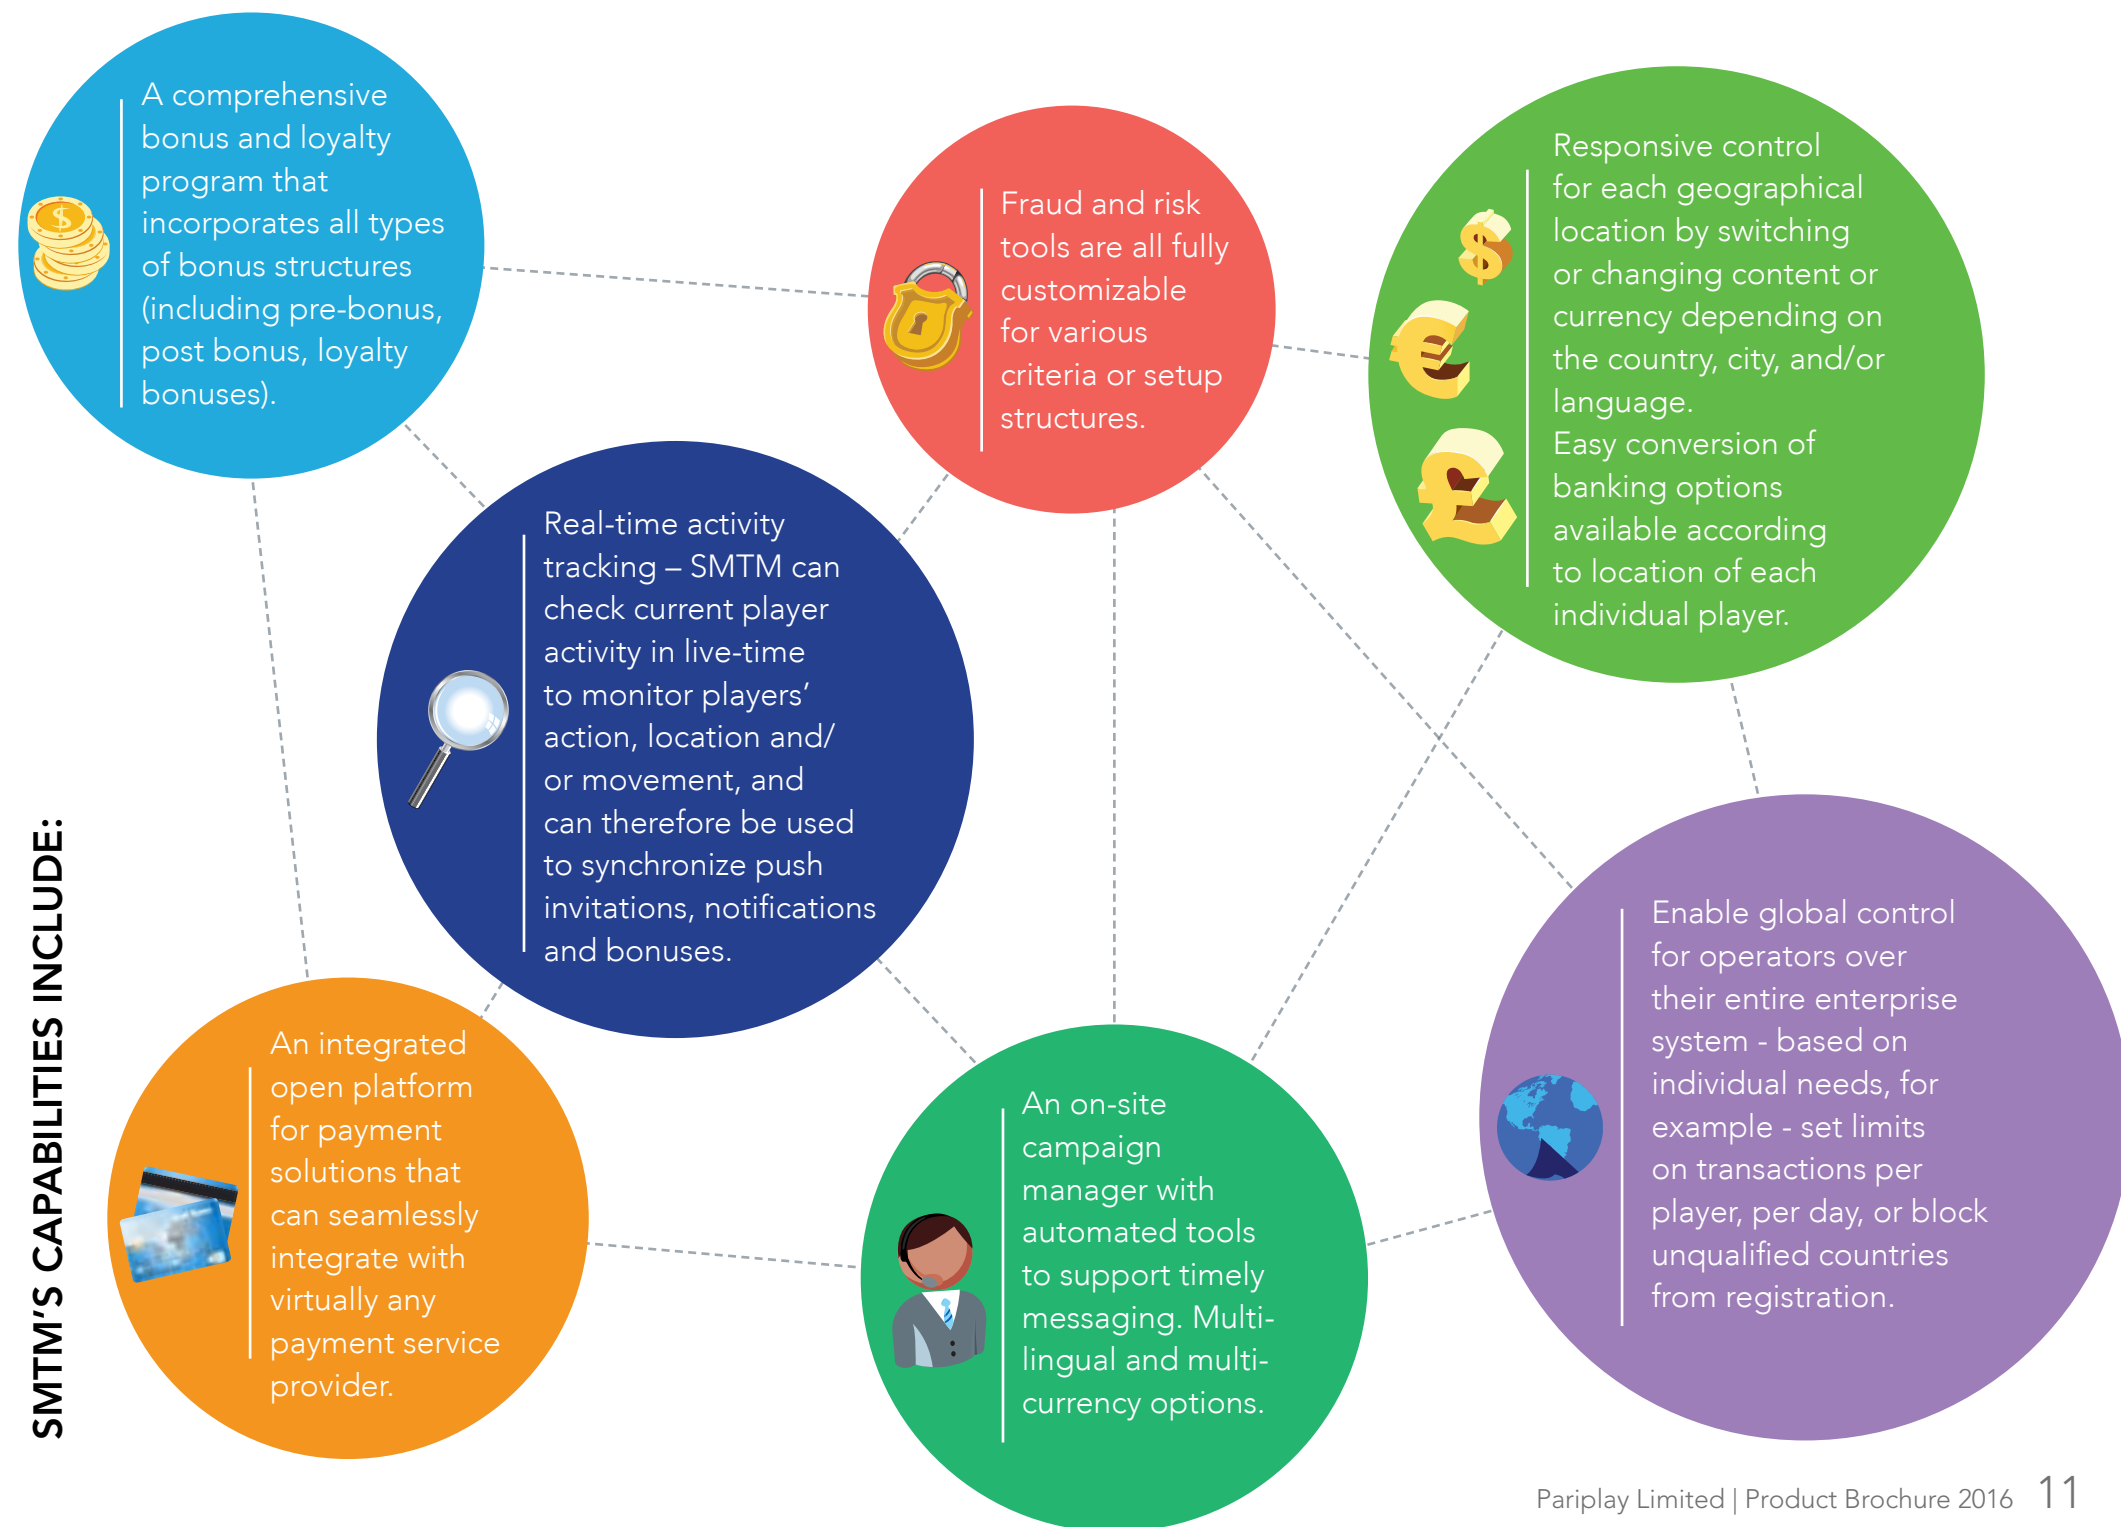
SMTM'S CAPABILITIES INCLUDE:

A comprehensive bonus and loyalty program that incorporates all types of bonus structures (including pre-bonus, post bonus, loyalty bonuses).

Fraud and risk tools are all fully customizable for various criteria or setup structures.

Responsive control for each geographical location by switching or changing content or currency depending on the country, city, and/or language.
Easy conversion of banking options available according to location of each individual player.

Real-time activity tracking – SMTM can check current player activity in live-time to monitor players' action, location and/or movement, and can therefore be used to synchronize push invitations, notifications and bonuses.

Enable global control for operators over their entire enterprise system - based on individual needs, for example - set limits on transactions per player, per day, or block unqualified countries from registration.

An integrated open platform for payment solutions that can seamlessly integrate with virtually any payment service provider.

An on-site campaign manager with automated tools to support timely messaging. Multi-lingual and multi-currency options.

Pariplay Limited | Product Brochure 2016 11